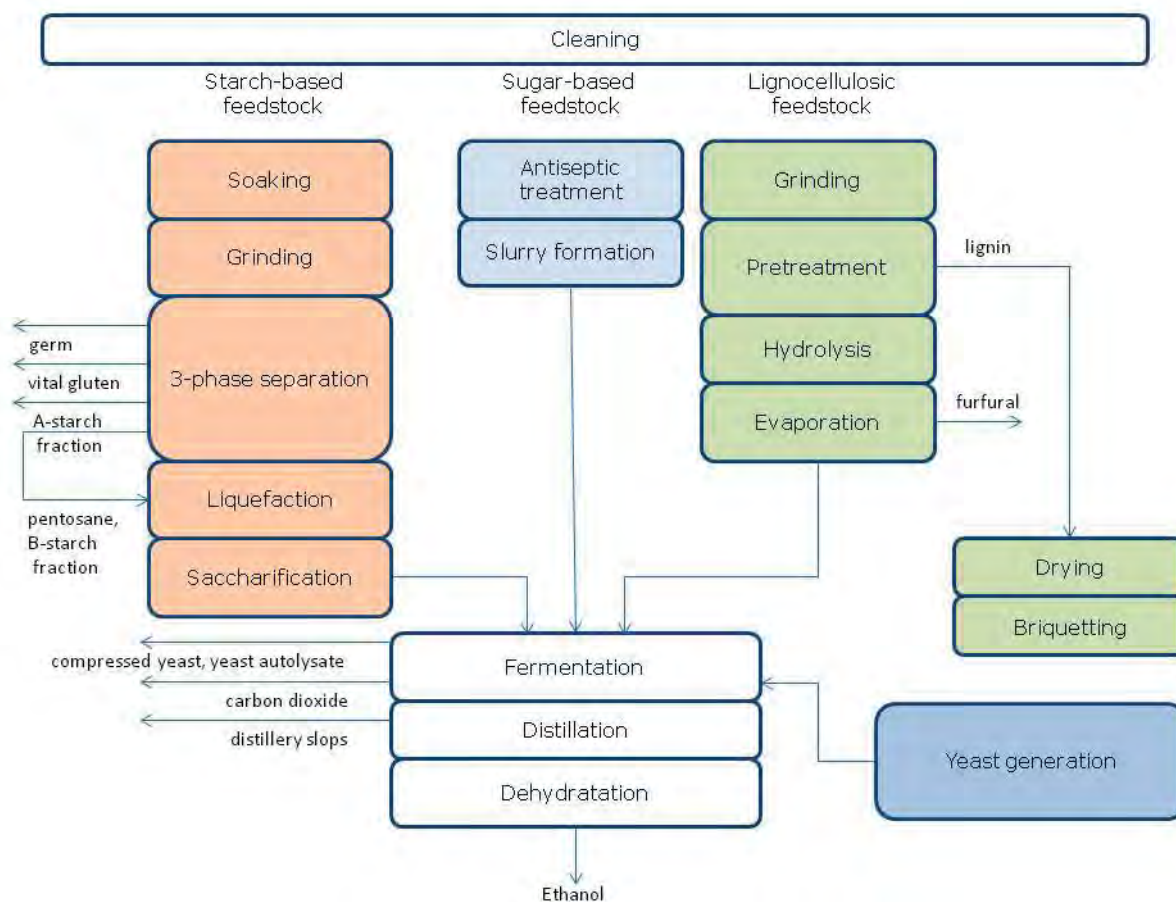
Cleaning

Starch-based feedstock

Sugar-based feedstock

Lignocellulosic feedstock

Soaking

Grinding

3-phase separation

germ

vital gluten

A-starch fraction

Liquefaction

pentosane, B-starch fraction

Saccharification

Antiseptic treatment

Slurry formation

Grinding

Pretreatment

lignin

Hydrolysis

Evaporation

furfural

Drying

Briquetting

compressed yeast, yeast autolysate

carbon dioxide

distillery slops

Fermentation

Distillation

Dehydratation

Yeast generation

Ethanol